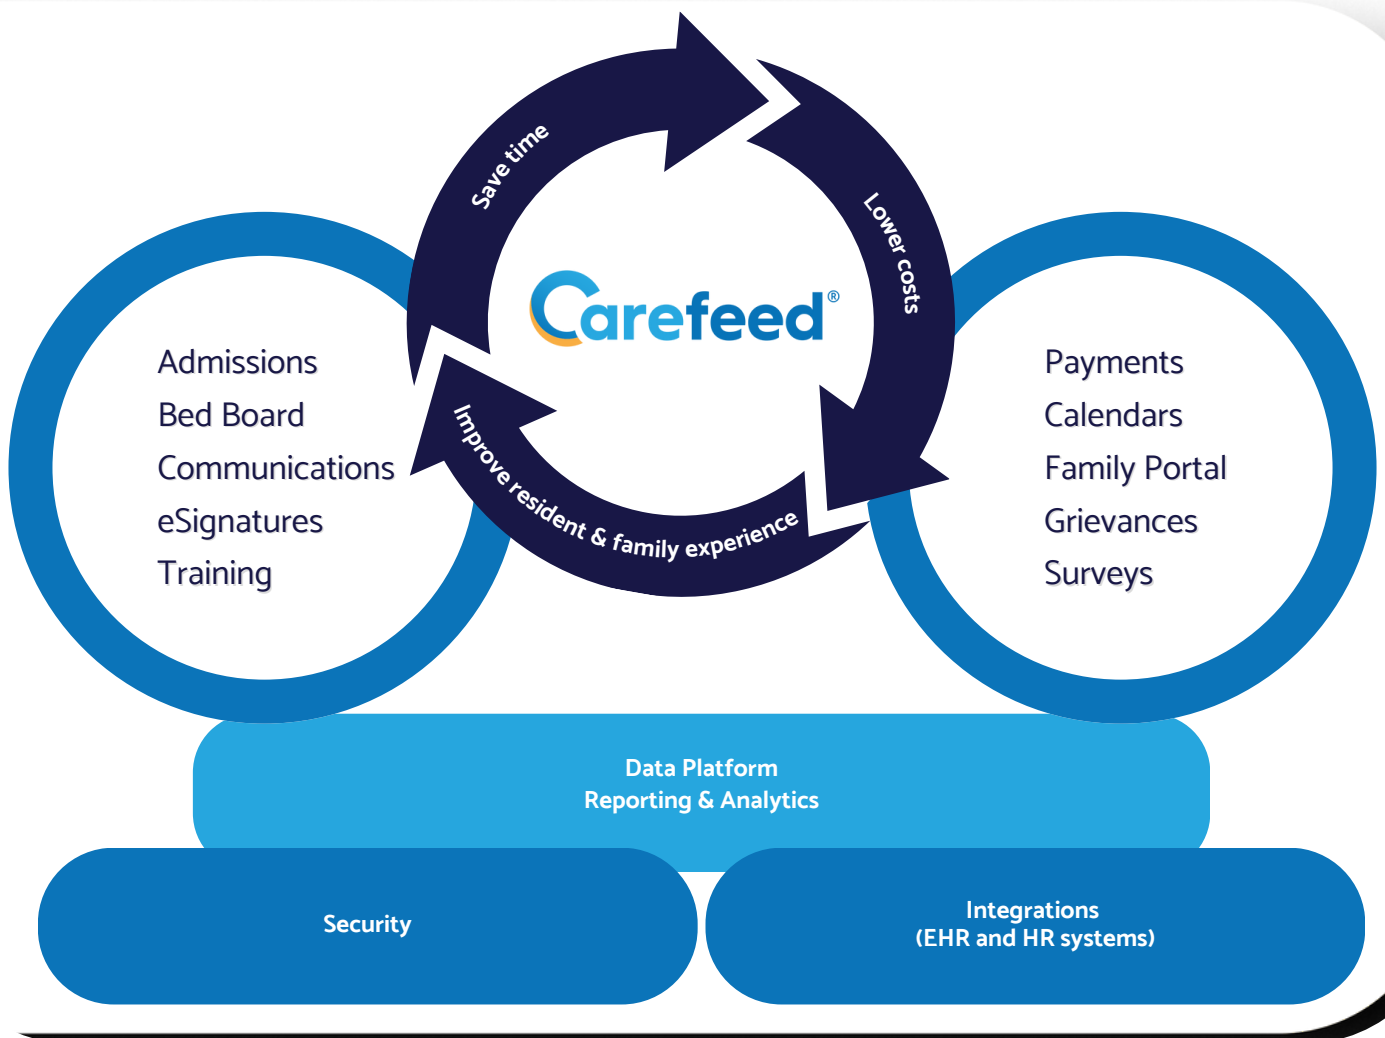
Save time

Lower costs

Improve resident & family experience

Carefeed®

Admissions
Bed Board
Communications
eSignatures
Training

Payments
Calendars
Family Portal
Grievances
Surveys

Data Platform
Reporting & Analytics

Security

Integrations
(EHR and HR systems)